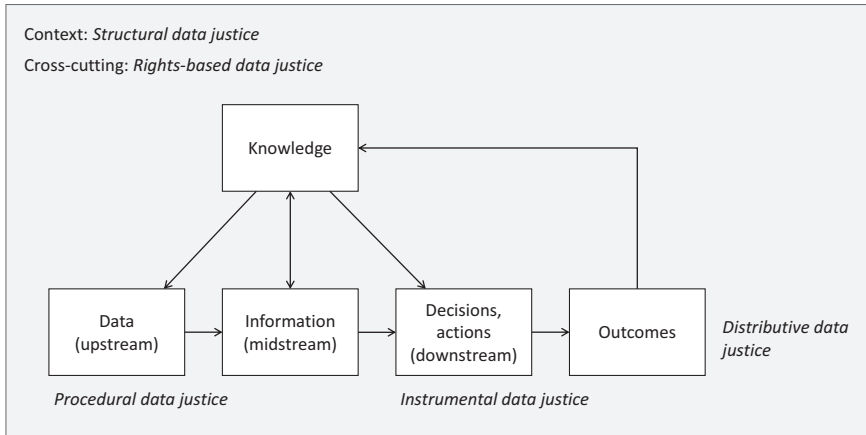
Context: *Structural data justice*

Cross-cutting: *Rights-based data justice*

Knowledge

Data (upstream)

Information (midstream)

Decisions, actions (downstream)

Outcomes

*Distributive data justice*

*Procedural data justice*

*Instrumental data justice*